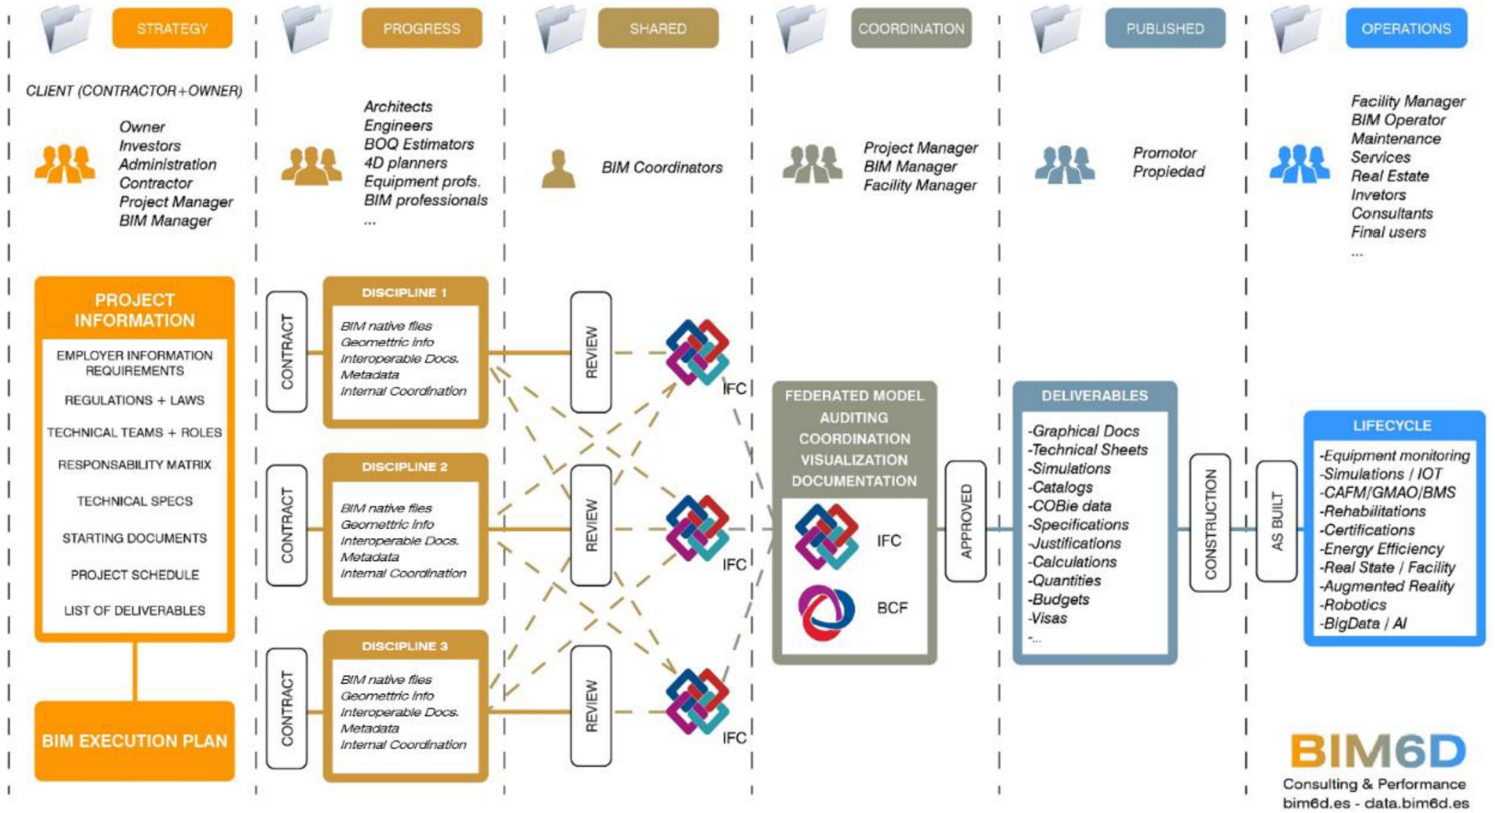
STRATEGY

CLIENT (CONTRACTOR+OWNER)

Owner
Investors
Administration
Contractor
Project Manager
BIM Manager

PROJECT INFORMATION

EMPLOYER INFORMATION REQUIREMENTS
REGULATIONS + LAWS
TECHNICAL TEAMS + ROLES
RESPONSABILITY MATRIX
TECHNICAL SPECS
STARTING DOCUMENTS
PROJECT SCHEDULE
LIST OF DELIVERABLES

BIM EXECUTION PLAN

PROGRESS

Architects
Engineers
BOQ Estimators
4D planners
Equipment profs.
BIM professionals
...

CONTRACT

DISCIPLINE 1
BIM native files
Geometric info
Interoperable Docs.
Metadata
Internal Coordination

CONTRACT

DISCIPLINE 2
BIM native files
Geometric info
Interoperable Docs.
Metadata
Internal Coordination

CONTRACT

DISCIPLINE 3
BIM native files
Geometric info
Interoperable Docs.
Metadata
Internal Coordination

SHARED

BIM Coordinators

REVIEW
IFC
REVIEW
IFC
REVIEW
IFC

COORDINATION

Project Manager
BIM Manager
Facility Manager

FEDERATED MODEL
AUDITING
COORDINATION
VISUALIZATION
DOCUMENTATION

IFC
BCF

APPROVED

PUBLISHED

Promotor
Propiedad

DELIVERABLES
-Graphical Docs
-Technical Sheets
-Simulations
-Catalogs
-COBie data
-Specifications
-Justifications
-Calculations
-Quantities
-Budgets
-Visas
-...

CONSTRUCTION

AS BUILT

OPERATIONS

Facility Manager
BIM Operator
Maintenance
Services
Real Estate
Invetors
Consultants
Final users
...

LIFECYCLE
-Equipment monitoring
-Simulations / IOT
-CAFM/GMAO/BMS
-Rehabilitations
-Certifications
-Energy Efficiency
-Real State / Facility
-Augmented Reality
-Robotics
-BigData / AI

BIM6D
Consulting & Performance
bim6d.es - data.bim6d.es